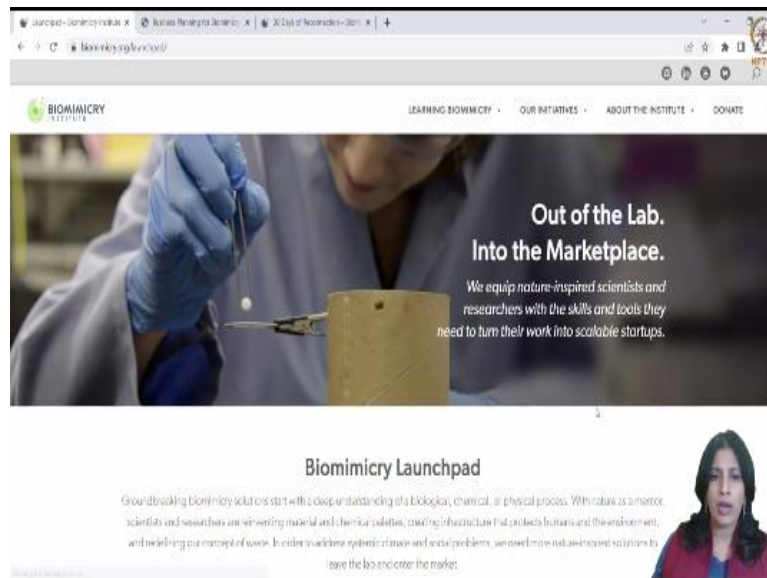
Launchpad - Biomimicry Institute ×  Business Planning for Biomimicry ×  30 Days of Reconnection - Biom ×  +

biomimicry.org/launchpad/

BIOMIMICRY INSTITUTE

LEARNING BIOMIMICRY ·  OUR INITIATIVES ·  ABOUT THE INSTITUTE ·  DONATE

Out of the Lab.
Into the Marketplace.

We equip nature-inspired scientists and researchers with the skills and tools they need to turn their work into scalable startups.

Biomimicry Launchpad

Groundbreaking biomimicry solutions start with a deep understanding of a biological, chemical, or physical process. With nature as a mentor, scientists and researchers are reinventing material and chemical palettes, creating infrastructure that protects humans and the environment, and redefining our concept of waste. In order to address systemic climate and social problems, we need more nature-inspired solutions to leave the lab and enter the market.